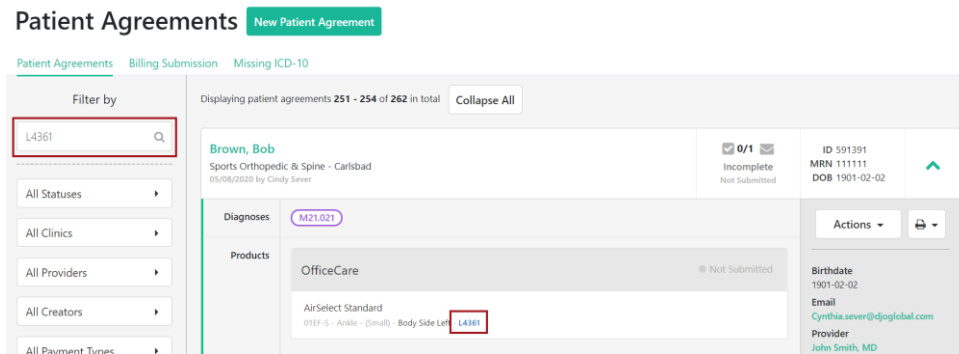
Patient Agreements New Patient Agreement

Patient Agreements Billing Submission Missing ICD-10

Filter by

L4361

All Statuses

All Clinics

All Providers

All Creators

All Payment Types

Displaying patient agreements 251 - 254 of 262 in total Collapse All

Brown, Bob
Sports Orthopedic & Spine - Carlsbad
05/08/2020 by Cindy Sever

0/1
Incomplete
Not Submitted

ID 591391
MRN 111111
DOB 1901-02-02

Diagnoses M21.021

Products

OfficeCare Not Submitted

AirSelect Standard
01EF-S - Ankle - (Small) - Body Side Left L4361

Actions

Birthdate
1901-02-02
Email
Cynthia.sever@djoglobal.com
Provider
John Smith, MD